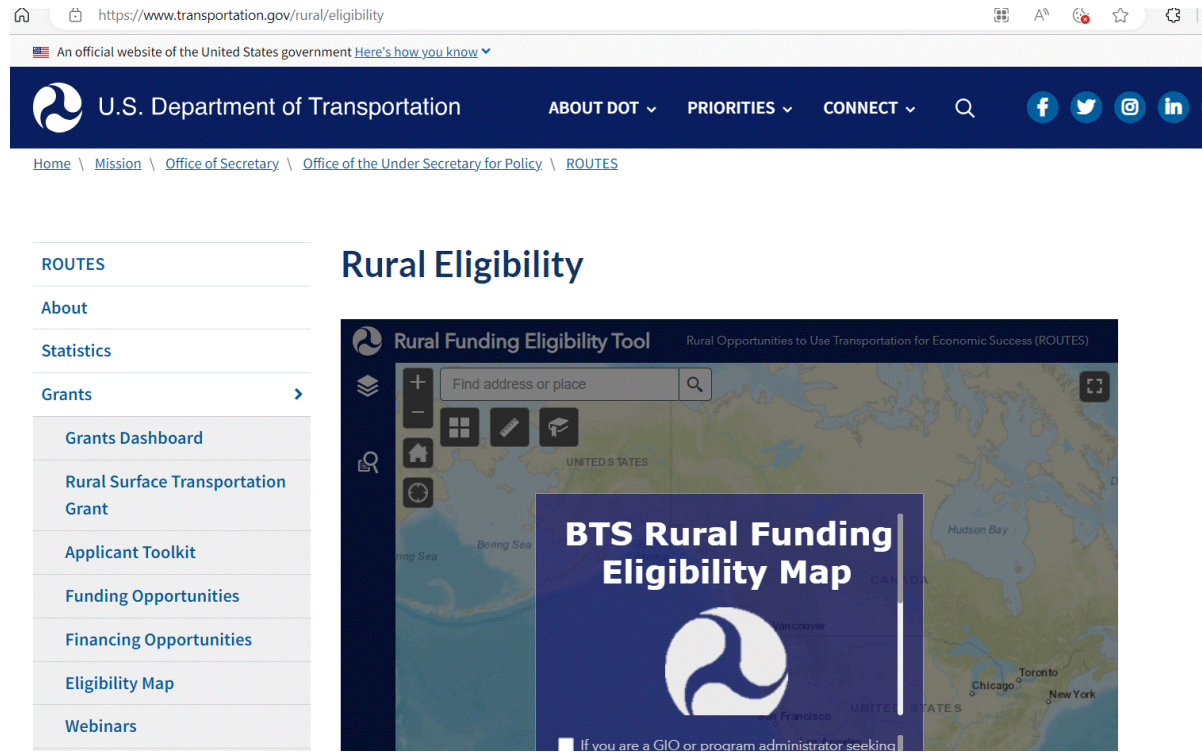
https://www.transportation.gov/rural/eligibility

An official website of the United States government Here's how you know

U.S. Department of Transportation

ABOUT DOT PRIORITIES CONNECT

Home \ Mission \ Office of Secretary \ Office of the Under Secretary for Policy \ ROUTES

ROUTES

About

Statistics

Grants

Grants Dashboard

Rural Surface Transportation Grant

Applicant Toolkit

Funding Opportunities

Financing Opportunities

Eligibility Map

Webinars

Rural Eligibility

Rural Funding Eligibility Tool

Rural Opportunities to Use Transportation for Economic Success (ROUTES)

Find address or place

UNITED STATES

Bering Sea

ring Sea

Hudson Bay

CANADA

Vancouver

Toronto

Chicago

New York

San Francisco

UNITED STATES

BTS Rural Funding Eligibility Map

If you are a GIO or program administrator seeking